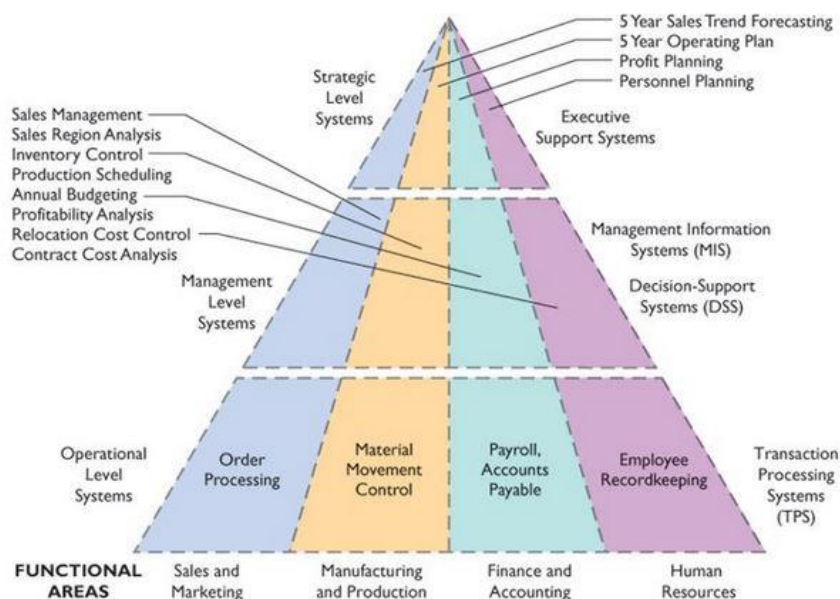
5 Year Sales Trend Forecasting
5 Year Operating Plan
Profit Planning
Personnel Planning

Strategic Level Systems

Executive Support Systems

Sales Management
Sales Region Analysis
Inventory Control
Production Scheduling
Annual Budgeting
Profitability Analysis
Relocation Cost Control
Contract Cost Analysis

Management Information Systems (MIS)

Decision-Support Systems (DSS)

Management Level Systems

Operational Level Systems

Order Processing

Material Movement Control

Payroll, Accounts Payable

Employee Recordkeeping

Transaction Processing Systems (TPS)

FUNCTIONAL AREAS

Sales and Marketing

Manufacturing and Production

Finance and Accounting

Human Resources